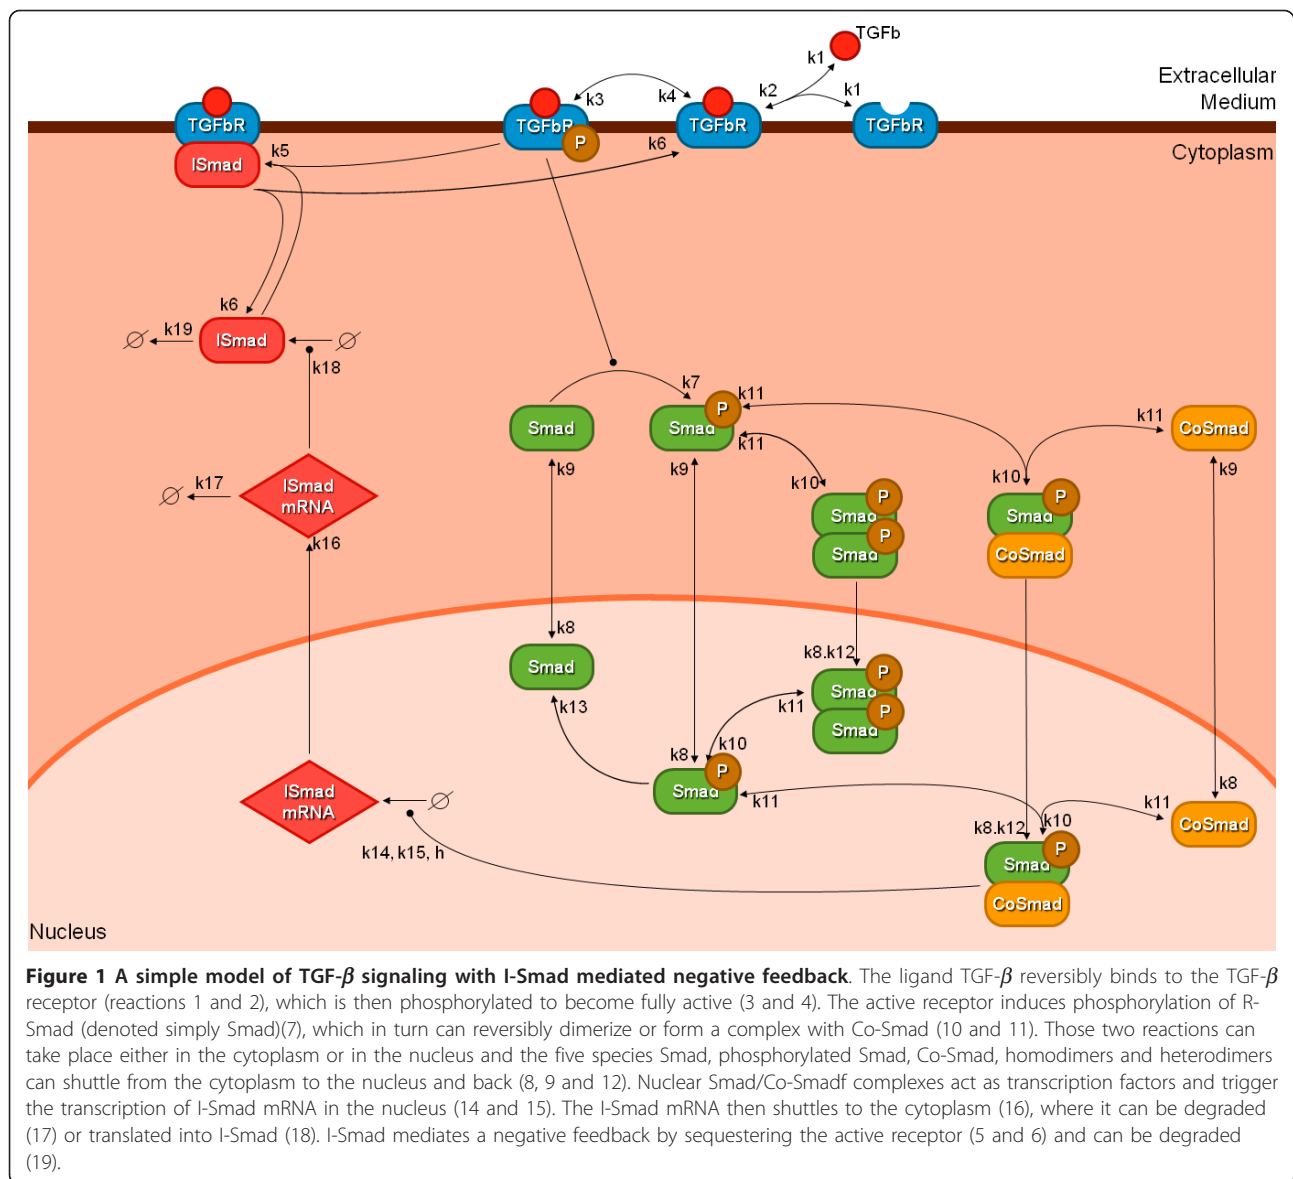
TGFb
k1
Extracellular Medium
k3
k4
k2
k1
TGFbR
TGFbR
P
TGFbR
TGFbR
ISmad
k5
k6
Cytoplasm
k6
k19
ISmad
k18
k7
k11
Smad
Smad
P
k11
CoSmad
k11
k9
k9
k10
k10
k9
Smad
P
Smad
P
Smad
P
CoSmad
k17
ISmad mRNA
k16
k8
Smad
k8.k12
Smad
P
Smad
P
k13
k11
k8
k10
Smad
P
k11
k8
ISmad mRNA
k14, k15, h
k11
CoSmad
k8.k12
k10
Smad
P
CoSmad
Nucleus

**Figure 1 A simple model of TGF-$\beta$ signaling with I-Smad mediated negative feedback**. The ligand TGF-$\beta$ reversibly binds to the TGF-$\beta$ receptor (reactions 1 and 2), which is then phosphorylated to become fully active (3 and 4). The active receptor induces phosphorylation of R-Smad (denoted simply Smad)(7), which in turn can reversibly dimerize or form a complex with Co-Smad (10 and 11). Those two reactions can take place either in the cytoplasm or in the nucleus and the five species Smad, phosphorylated Smad, Co-Smad, homodimers and heterodimers can shuttle from the cytoplasm to the nucleus and back (8, 9 and 12). Nuclear Smad/Co-Smadf complexes act as transcription factors and trigger the transcription of I-Smad mRNA in the nucleus (14 and 15). The I-Smad mRNA then shuttles to the cytoplasm (16), where it can be degraded (17) or translated into I-Smad (18). I-Smad mediates a negative feedback by sequestering the active receptor (5 and 6) and can be degraded (19).